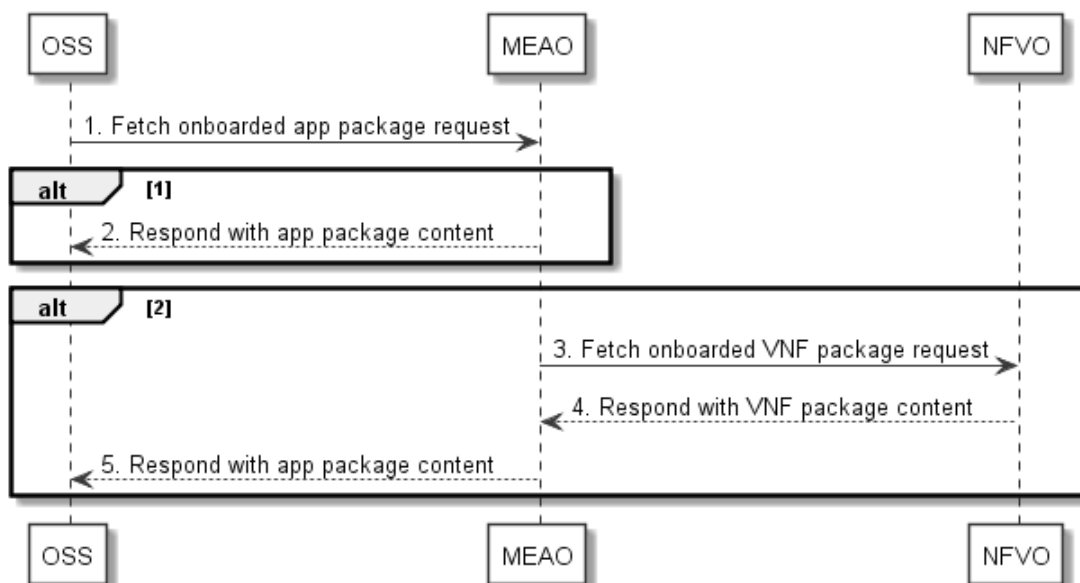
OSS

MEAO

NFVO

1. Fetch onboarded app package request

alt [1]

2. Respond with app package content

alt [2]

3. Fetch onboarded VNF package request

4. Respond with VNF package content

5. Respond with app package content

OSS

MEAO

NFVO